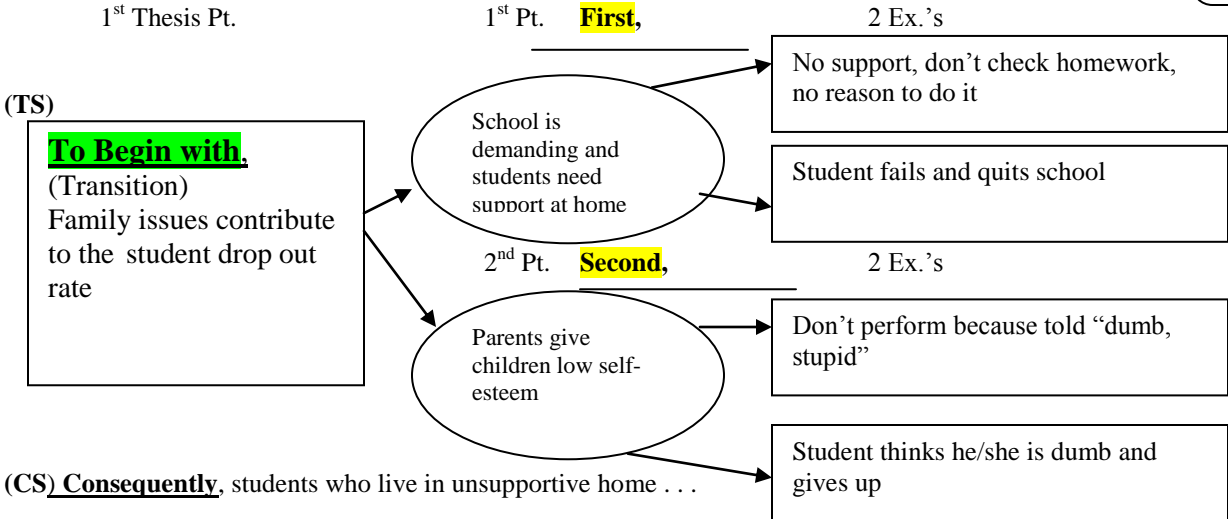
1st Thesis Pt.

1st Pt. **First,**

2 Ex.'s

(TS)

To Begin with,
(Transition)
Family issues contribute to the student drop out rate

School is demanding and students need support at home

No support, don't check homework, no reason to do it

Student fails and quits school

2nd Pt. **Second,**

2 Ex.'s

Parents give children low self-esteem

Don't perform because told "dumb, stupid"

Student thinks he/she is dumb and gives up

(CS) Consequently, students who live in unsupportive home . . .